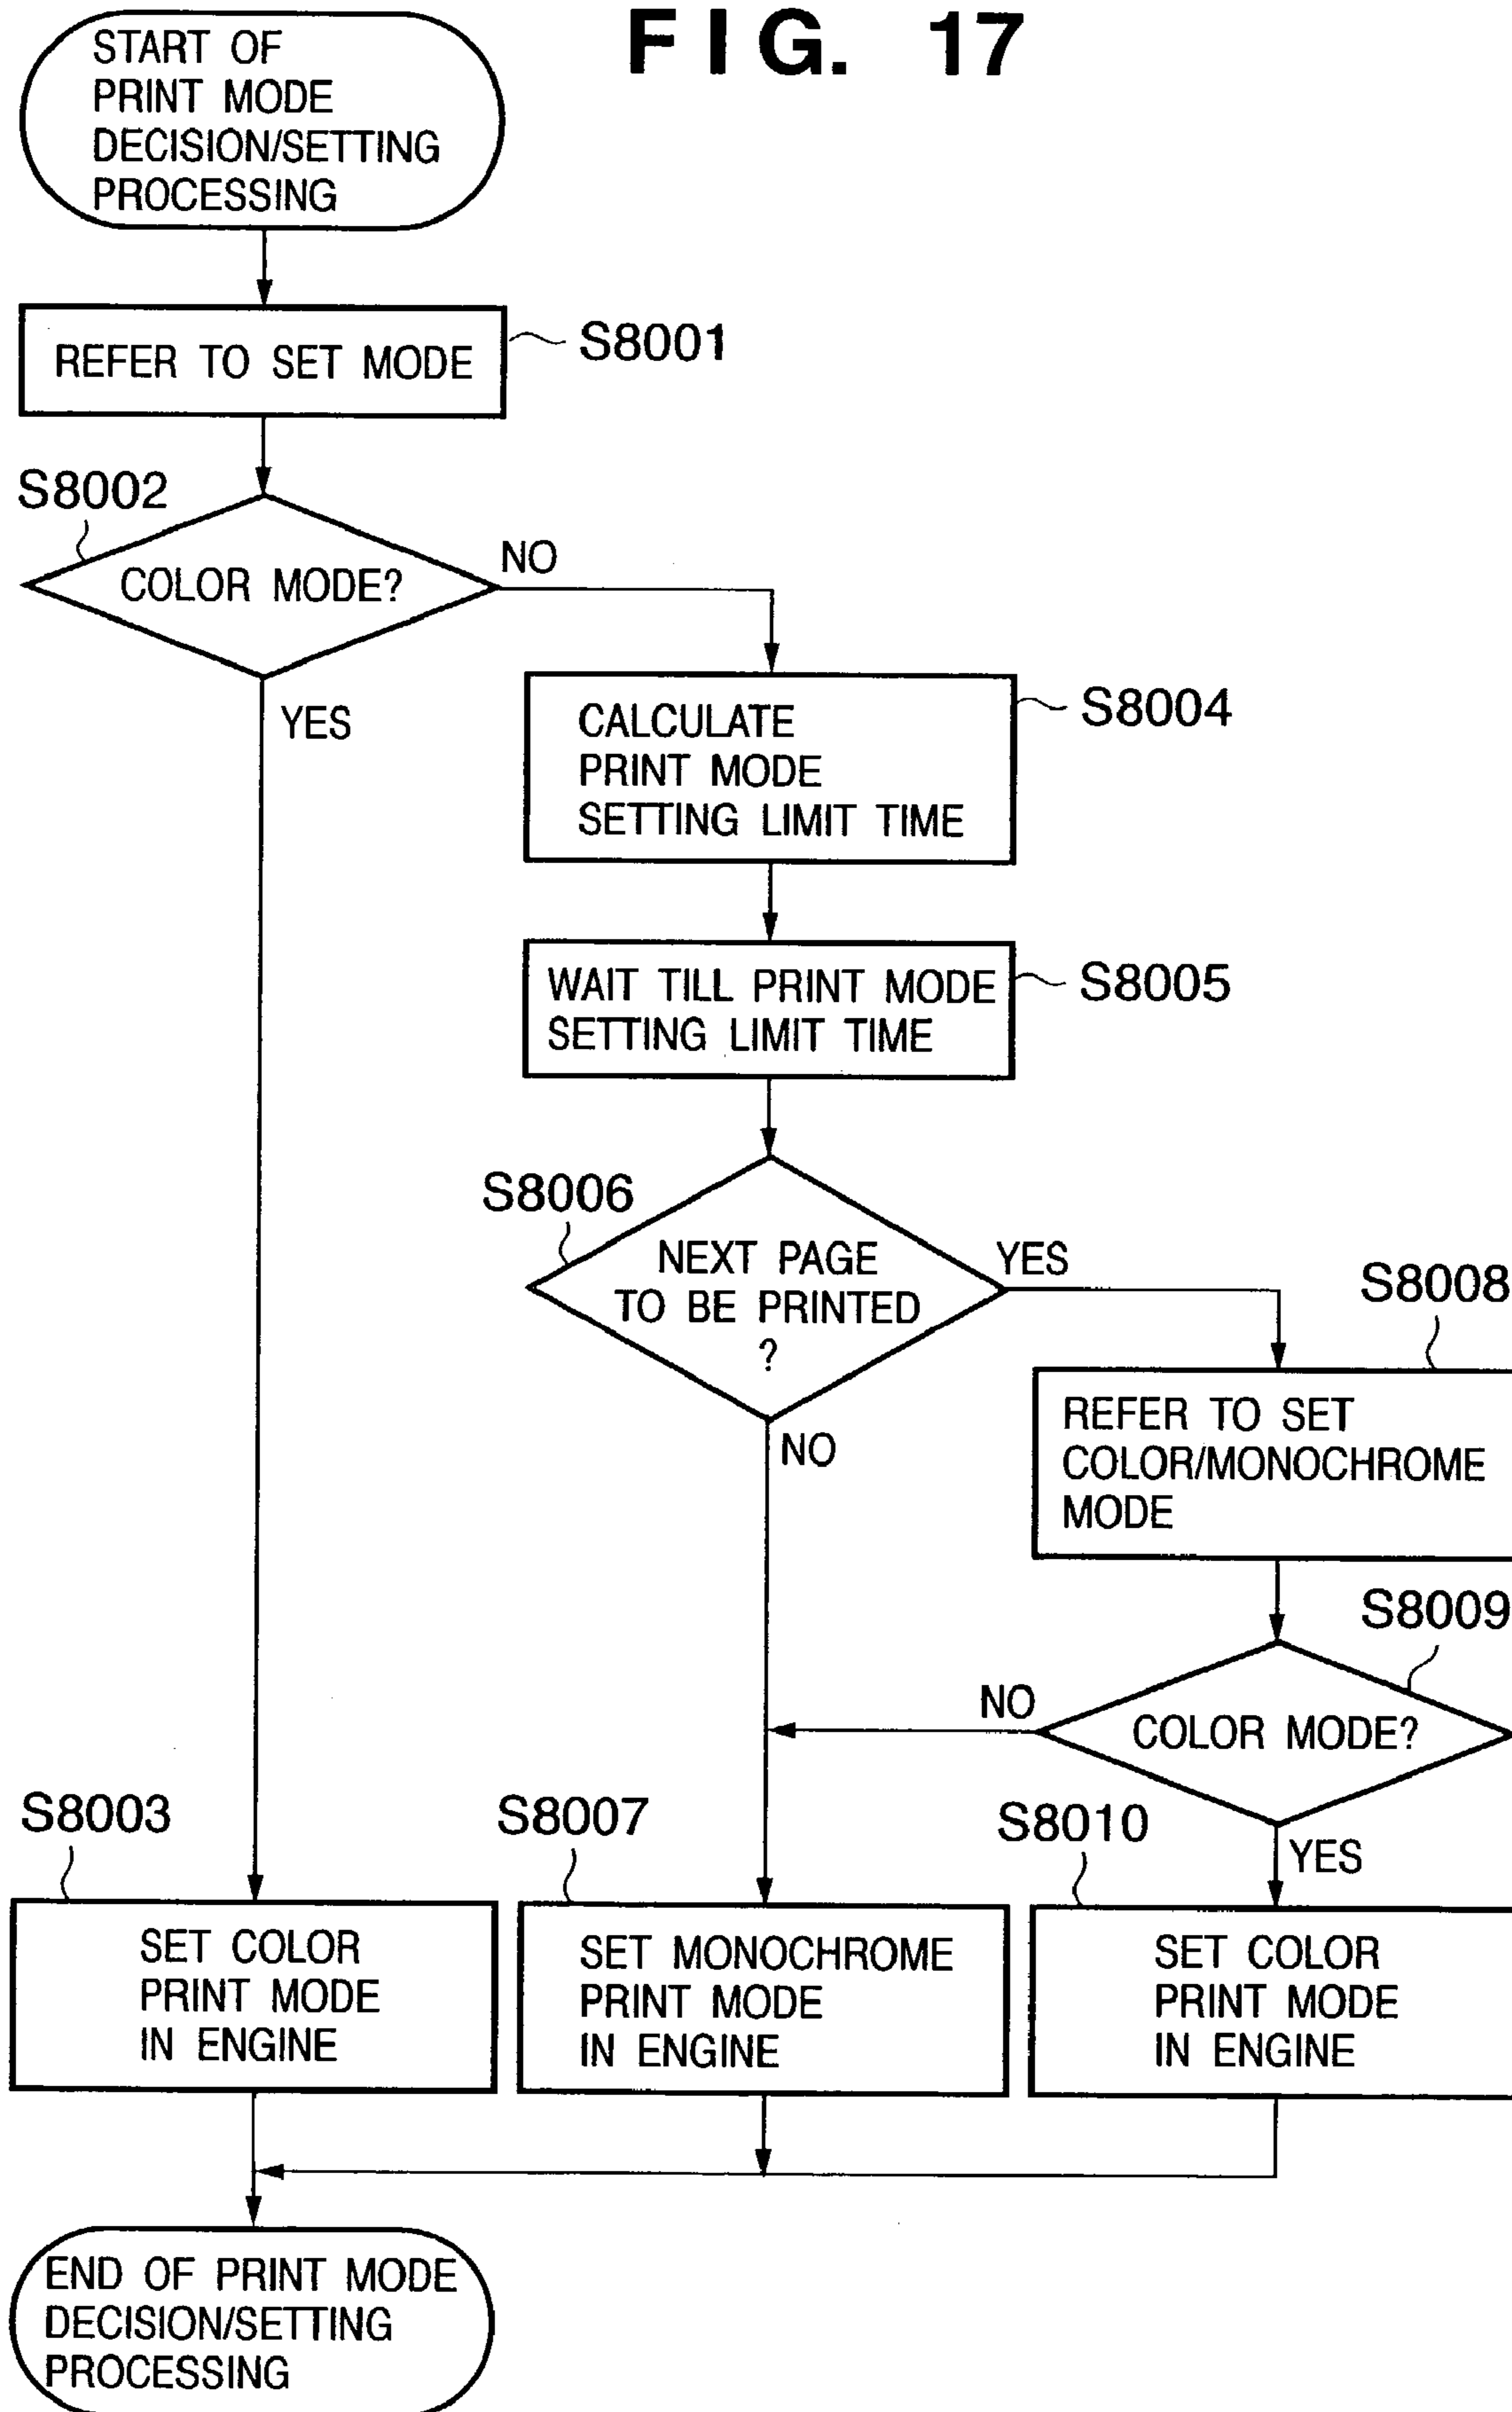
FIG. 17

START OF PRINT MODE DECISION/SETTING PROCESSING

REFER TO SET MODE

S8001

S8002

COLOR MODE?

NO

YES

CALCULATE PRINT MODE SETTING LIMIT TIME

S8004

WAIT TILL PRINT MODE SETTING LIMIT TIME

S8005

S8006

NEXT PAGE TO BE PRINTED ?

YES

S8008

NO

REFER TO SET COLOR/MONOCHROME MODE

S8009

NO

COLOR MODE?

S8003

S8007

S8010

YES

SET COLOR PRINT MODE IN ENGINE

SET MONOCHROME PRINT MODE IN ENGINE

SET COLOR PRINT MODE IN ENGINE

END OF PRINT MODE DECISION/SETTING PROCESSING